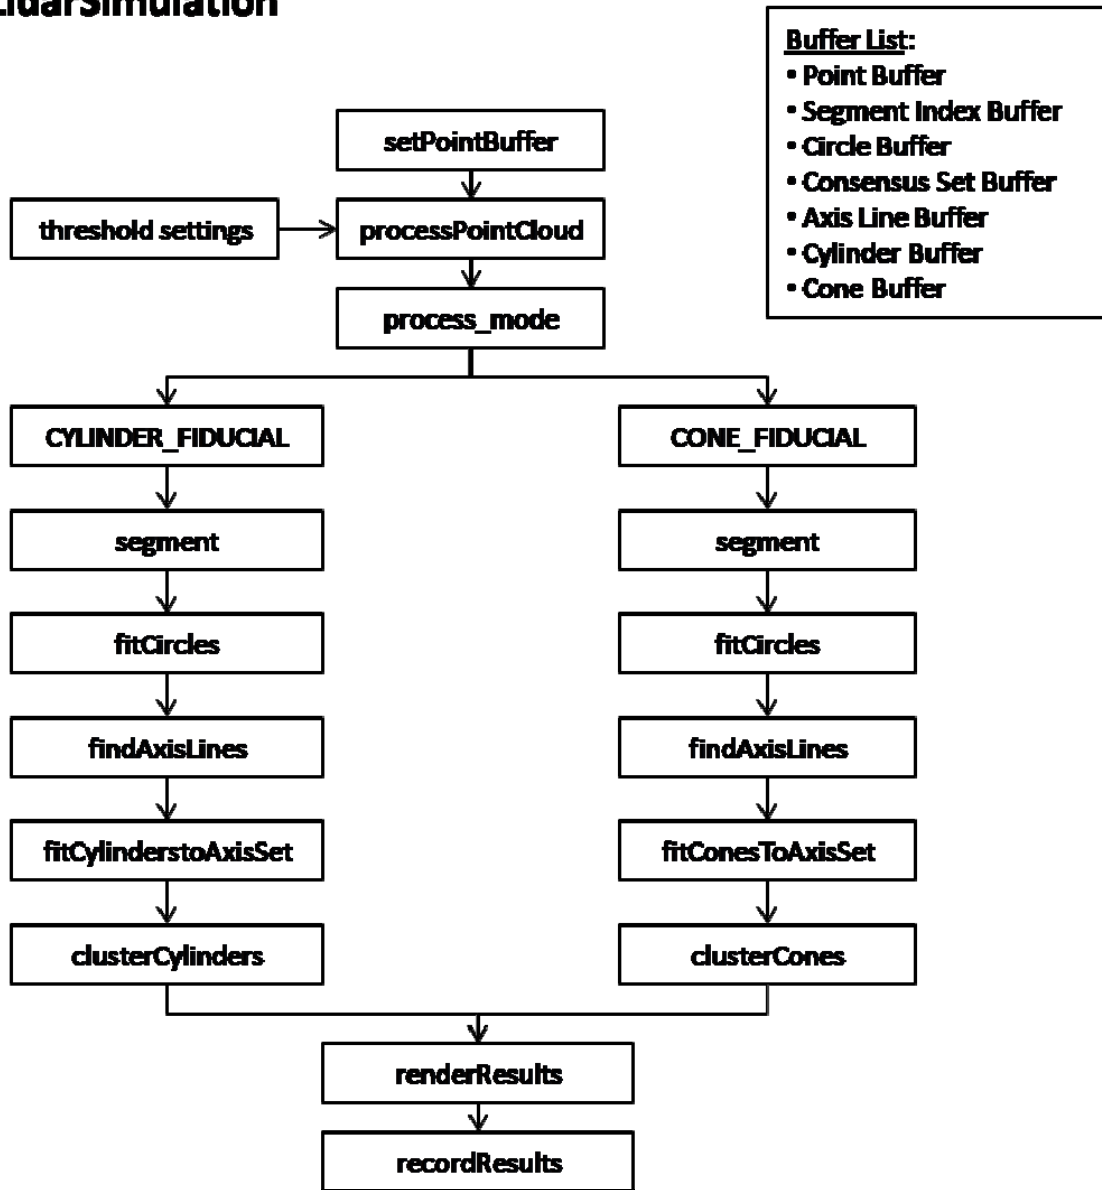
LidarSimulation

Buffer List:
• Point Buffer
• Segment Index Buffer
• Circle Buffer
• Consensus Set Buffer
• Axis Line Buffer
• Cylinder Buffer
• Cone Buffer

setPointBuffer

threshold settings

processPointCloud

process_mode

CYLINDER_FIDUCIAL

segment

fitCircles

findAxisLines

fitCylinderstoAxisSet

clusterCylinders

CONE_FIDUCIAL

segment

fitCircles

findAxisLines

fitConesToAxisSet

clusterCones

renderResults

recordResults